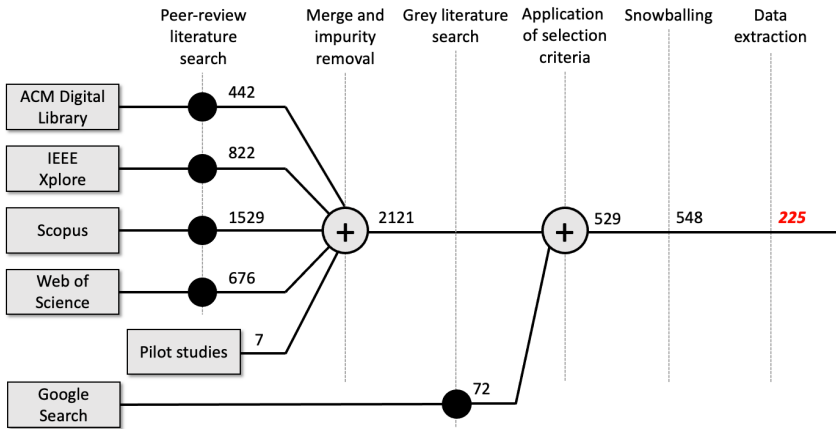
Peer-review literature search

Merge and impurity removal

Grey literature search

Application of selection criteria

Snowballing

Data extraction

ACM Digital Library

442

IEEE Xplore

822

Scopus

1529

Web of Science

676

Pilot studies

7

+

2121

+

529

548

225

Google Search

72